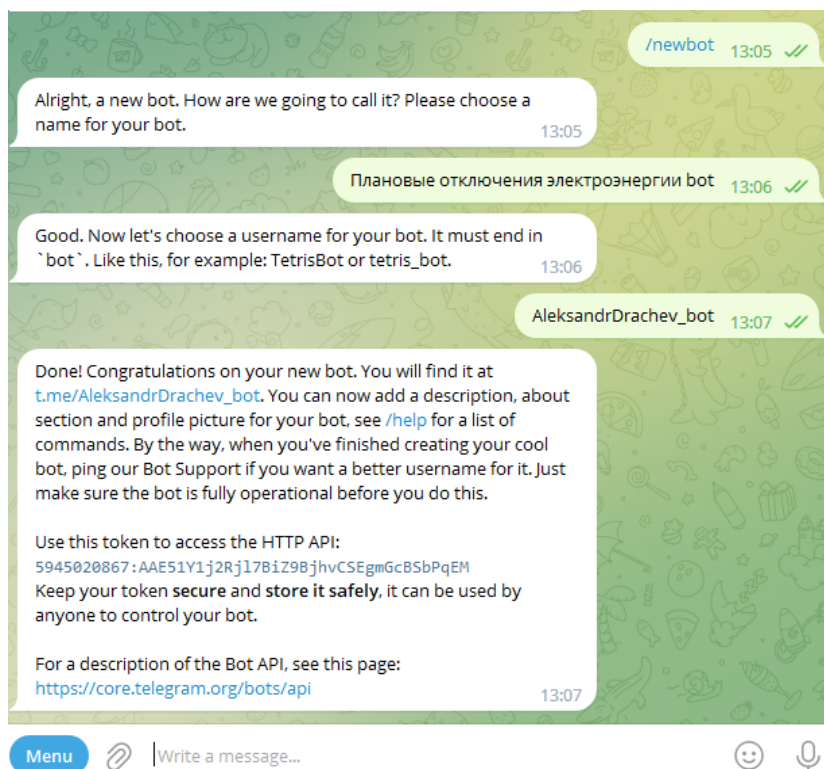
/newbot 13:05

Alright, a new bot. How are we going to call it? Please choose a name for your bot. 13:05

Плановые отключения электроэнергии bot 13:06

Good. Now let's choose a username for your bot. It must end in `bot`. Like this, for example: TetrisBot or tetris_bot. 13:06

AleksandrDrachev_bot 13:07

Done! Congratulations on your new bot. You will find it at t.me/AleksandrDrachev_bot. You can now add a description, about section and profile picture for your bot, see /help for a list of commands. By the way, when you've finished creating your cool bot, ping our Bot Support if you want a better username for it. Just make sure the bot is fully operational before you do this.

Use this token to access the HTTP API:
5945020867:AAE51Y1j2Rjl7BiZ9BjhvCSEgmGcBSbPqEM
Keep your token **secure** and **store it safely**, it can be used by anyone to control your bot.

For a description of the Bot API, see this page:
https://core.telegram.org/bots/api 13:07

Menu

Write a message...